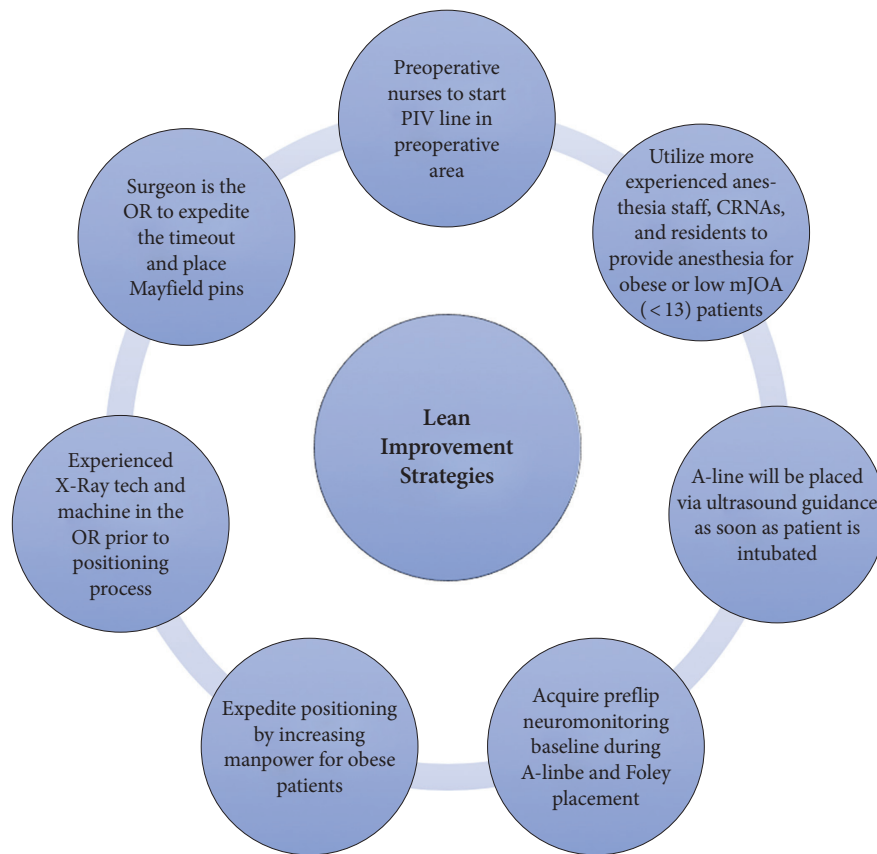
Lean Improvement Strategies

Preoperative nurses to start PIV line in preoperative area

Utilize more experienced anesthesia staff, CRNAs, and residents to provide anesthesia for obese or low mJOA ( < 13) patients

A-line will be placed via ultrasound guidance as soon as patient is intubated

Acquire preflip neuromonitoring baseline during A-linbe and Foley placement

Expedite positioning by increasing manpower for obese patients

Experienced X-Ray tech and machine in the OR prior to positioning process

Surgeon is the OR to expedite the timeout and place Mayfield pins